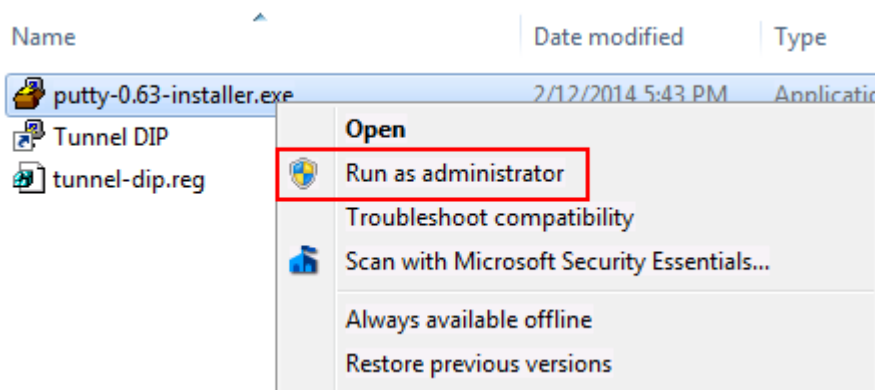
| Name | Date modified | Type |
|---|---|---|
| putty-0.63-installer.exe | 2/12/2014 5:43 PM | Applicatio |
| Tunnel DIP | | |
| tunnel-dip.reg | | |

Open
Run as administrator
Troubleshoot compatibility
Scan with Microsoft Security Essentials...
Always available offline
Restore previous versions